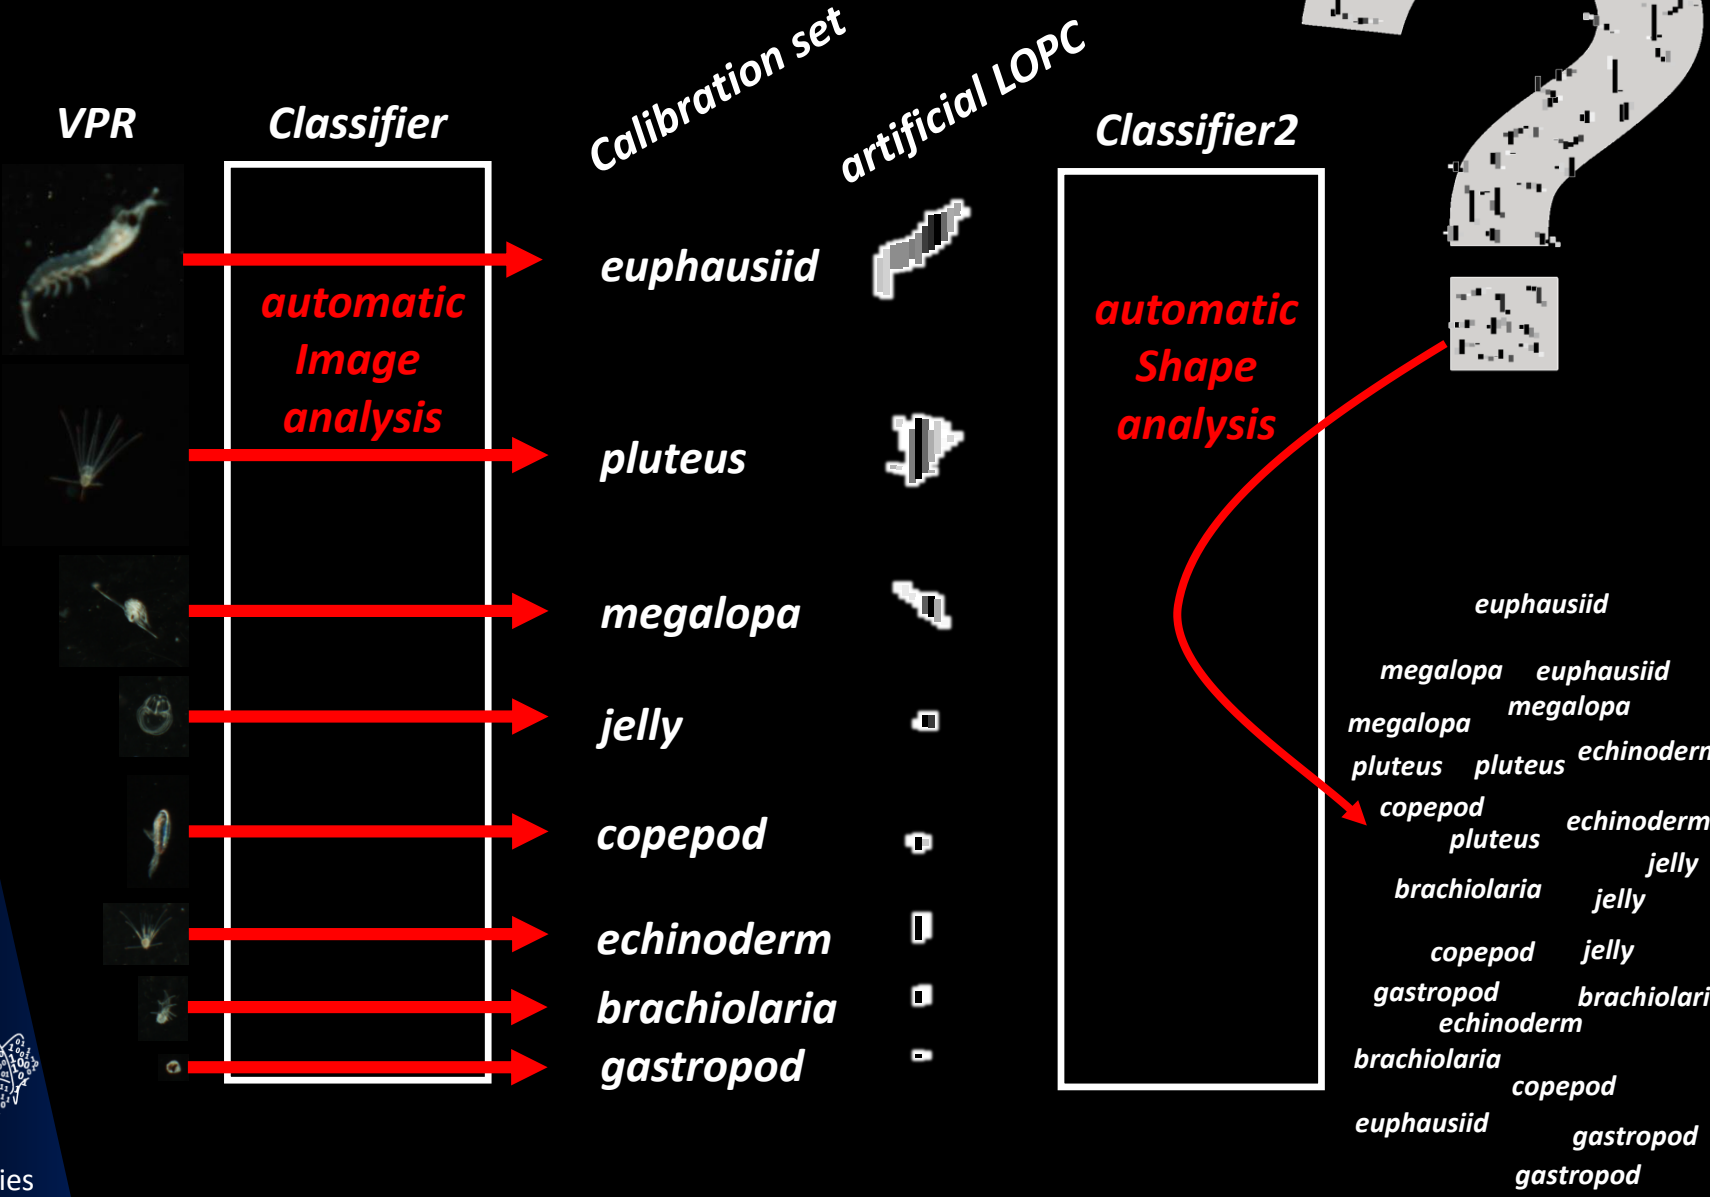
VPR

Classifier

automatic Image analysis

Calibration set

artificial LOPC

euphausiid

pluteus

megalopa

jelly

copepod

echinoderm

brachiolaria

gastropod

Classifier2

automatic Shape analysis

euphausiid

megalopa euphausiid

megalopa

megalopa

pluteus pluteus echinoderm

copepod

pluteus echinoderm

jelly

brachiolaria jelly

copepod jelly

gastropod brachiolari

echinoderm

brachiolaria

copepod

euphausiid

gastropod

gastropod

ies